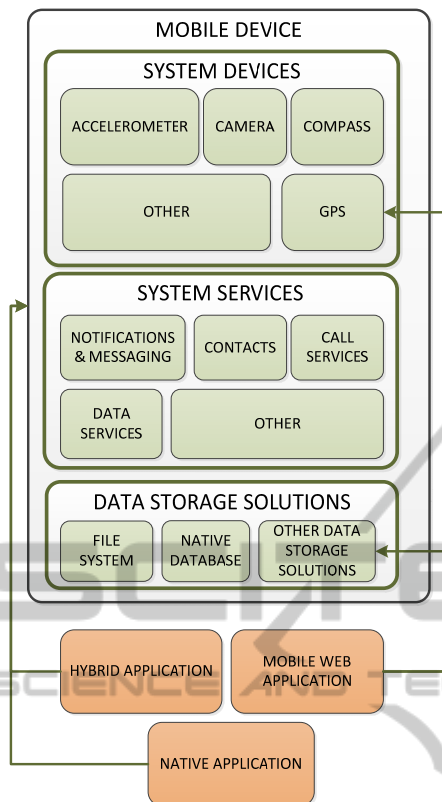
MOBILE DEVICE

SYSTEM DEVICES

ACCELEROMETER

CAMERA

COMPASS

OTHER

GPS

SYSTEM SERVICES

NOTIFICATIONS & MESSAGING

CONTACTS

CALL SERVICES

DATA SERVICES

OTHER

DATA STORAGE SOLUTIONS

FILE SYSTEM

NATIVE DATABASE

OTHER DATA STORAGE SOLUTIONS

HYBRID APPLICATION

MOBILE WEB APPLICATION

NATIVE APPLICATION

SCIENCE AND TE